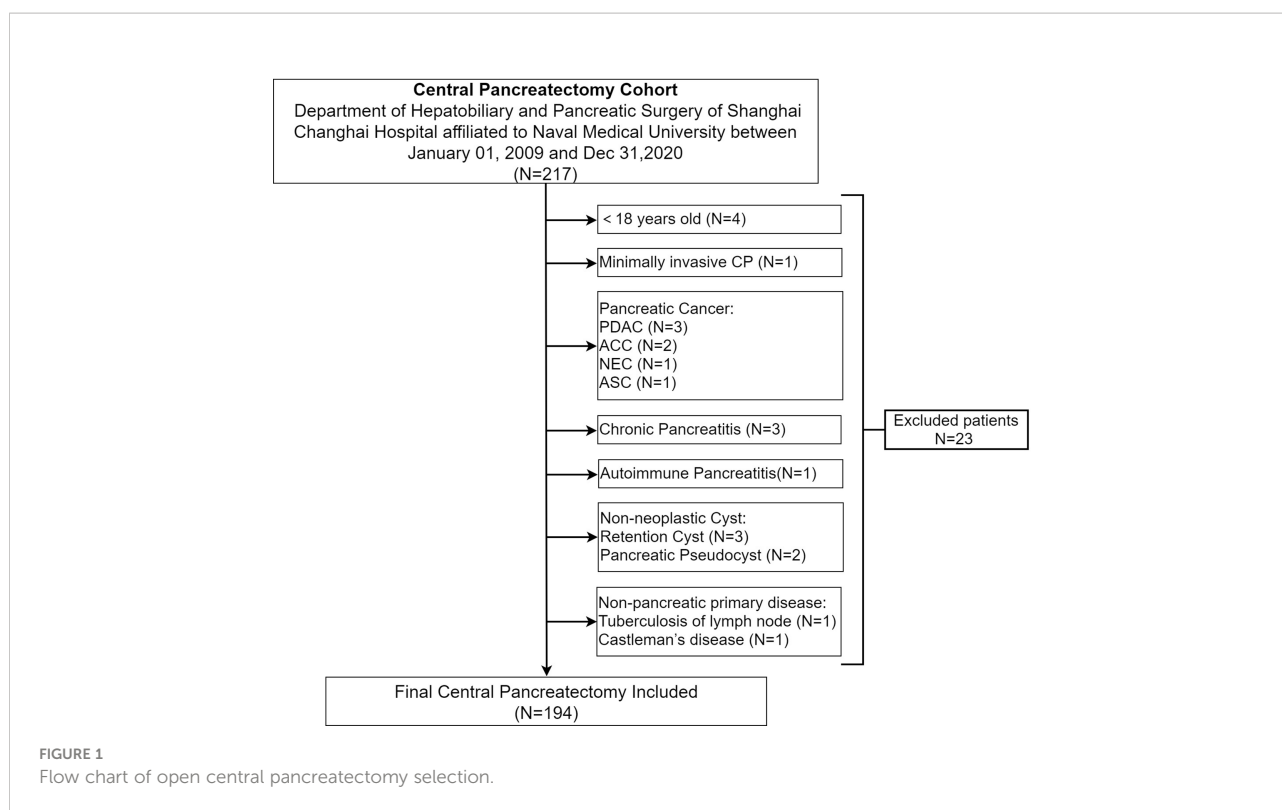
**Central Pancreatectomy Cohort**
Department of Hepatobiliary and Pancreatic Surgery of Shanghai Changhai Hospital affiliated to Naval Medical University between January 01, 2009 and Dec 31,2020
(N=217)

< 18 years old (N=4)

Minimally invasive CP (N=1)

Pancreatic Cancer:
PDAC (N=3)
ACC (N=2)
NEC (N=1)
ASC (N=1)

Chronic Pancreatitis (N=3)

Autoimmune Pancreatitis(N=1)

Non-neoplastic Cyst:
Retention Cyst (N=3)
Pancreatic Pseudocyst (N=2)

Non-pancreatic primary disease:
Tuberculosis of lymph node (N=1)
Castleman's disease (N=1)

Excluded patients
N=23

Final Central Pancreatectomy Included
(N=194)

FIGURE 1
Flow chart of open central pancreatectomy selection.